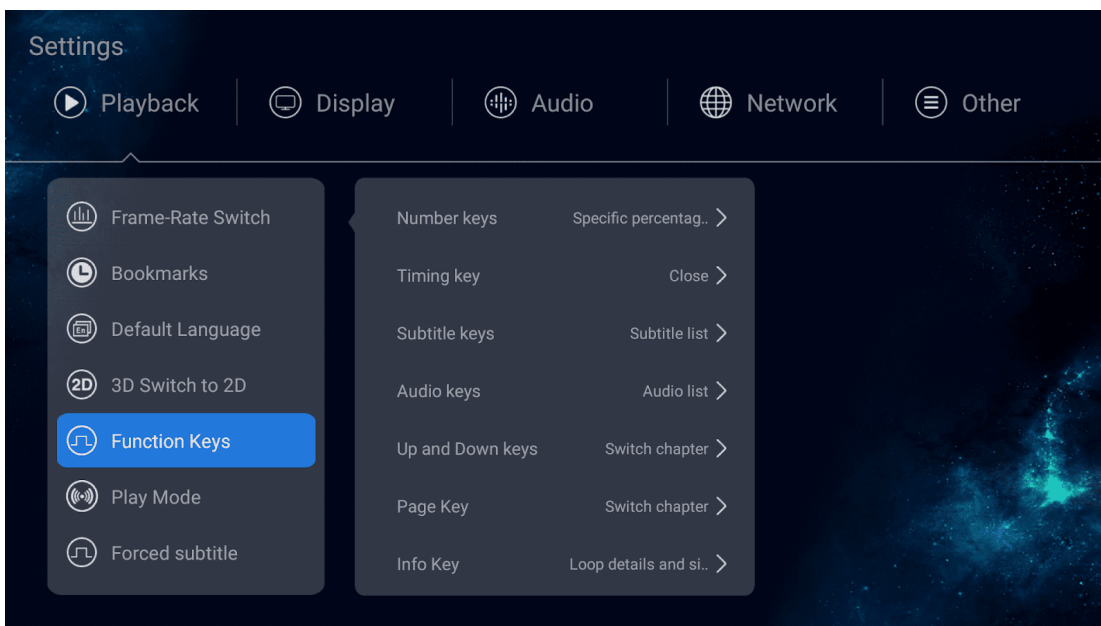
Settings

Playback | Display | Audio | Network | Other

Frame-Rate Switch
Bookmarks
Default Language
3D Switch to 2D
Function Keys
Play Mode
Forced subtitle

| | |
|---|---|
| Number keys | Specific percentag.. > |
| Timing key | Close > |
| Subtitle keys | Subtitle list > |
| Audio keys | Audio list > |
| Up and Down keys | Switch chapter > |
| Page Key | Switch chapter > |
| Info Key | Loop details and si.. > |